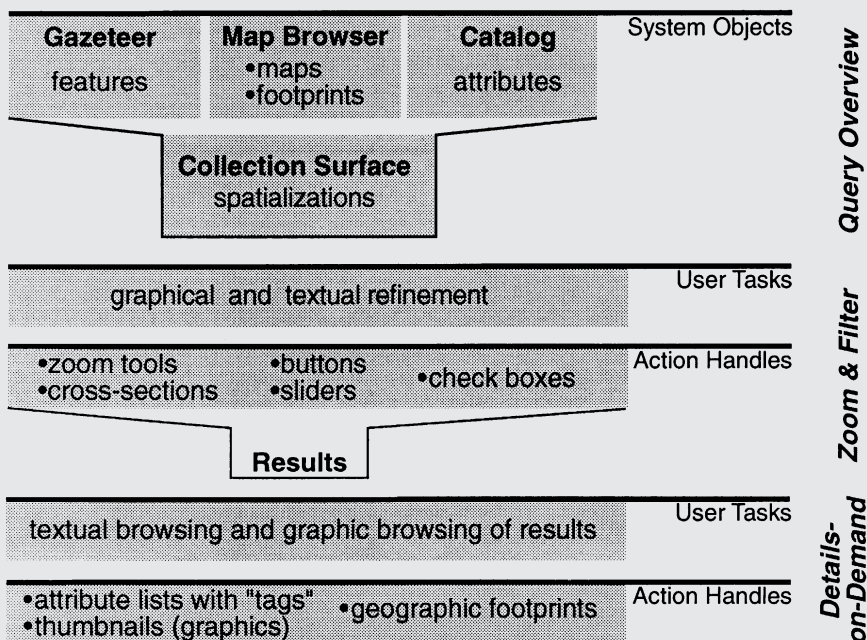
Gazeteer
features

Map Browser
•maps
•footprints

Catalog
attributes

System Objects

Collection Surface
spatializations

Query Overview

User Tasks

graphical and textual refinement

Action Handles

•zoom tools
•cross-sections

•buttons
•sliders

•check boxes

Results

Zoom & Filter

User Tasks

textual browsing and graphic browsing of results

Action Handles

•attribute lists with "tags"
•thumbnails (graphics)

•geographic footprints

Details-on-Demand